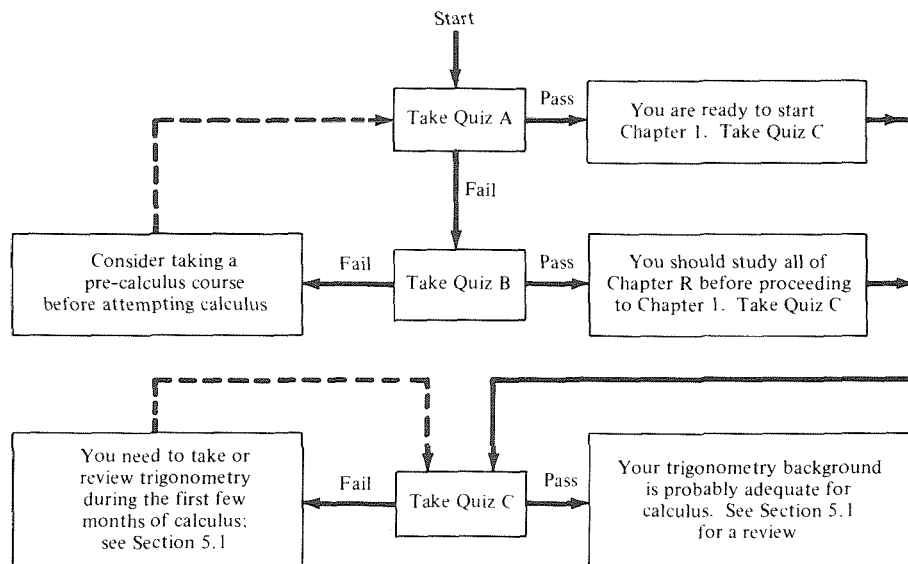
Start

Take Quiz A

Pass

You are ready to start Chapter 1. Take Quiz C

Fail

Consider taking a pre-calculus course before attempting calculus

Fail

Take Quiz B

Pass

You should study all of Chapter R before proceeding to Chapter 1. Take Quiz C

You need to take or review trigonometry during the first few months of calculus; see Section 5.1

Fail

Take Quiz C

Pass

Your trigonometry background is probably adequate for calculus. See Section 5.1 for a review